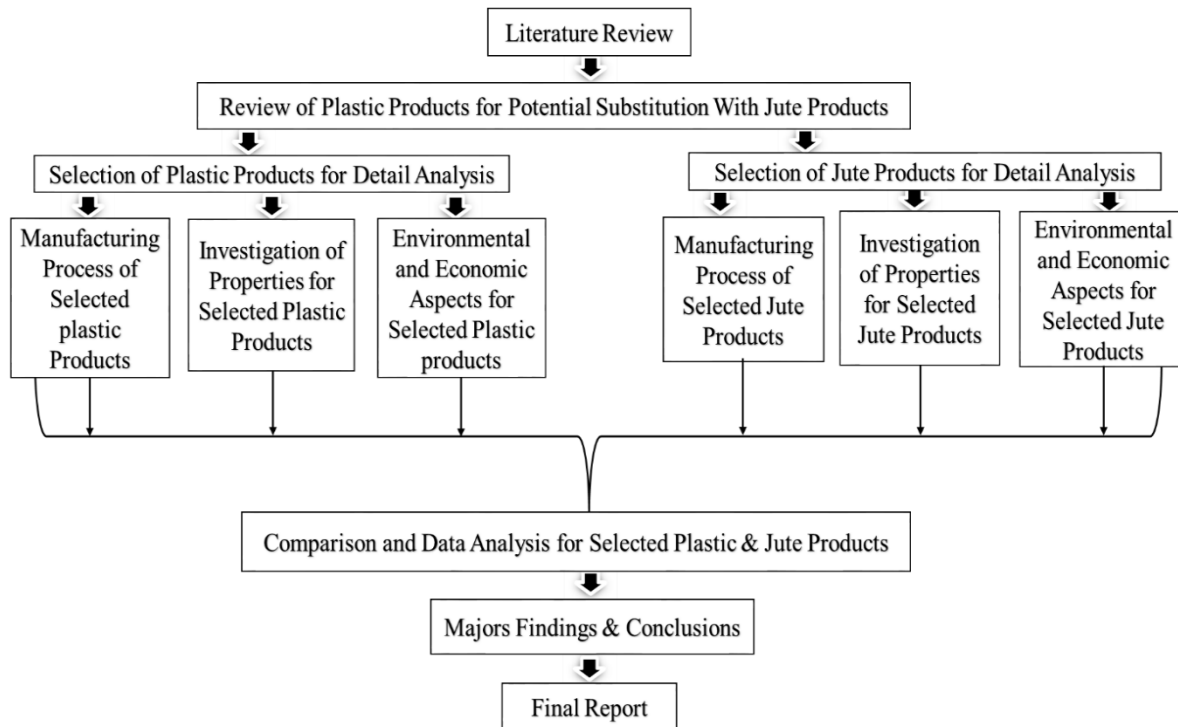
Literature Review

Review of Plastic Products for Potential Substitution With Jute Products

Selection of Plastic Products for Detail Analysis

Selection of Jute Products for Detail Analysis

Manufacturing Process of Selected plastic Products

Investigation of Properties for Selected Plastic Products

Environmental and Economic Aspects for Selected Plastic products

Manufacturing Process of Selected Jute Products

Investigation of Properties for Selected Jute Products

Environmental and Economic Aspects for Selected Jute Products

Comparison and Data Analysis for Selected Plastic & Jute Products

Majors Findings & Conclusions

Final Report